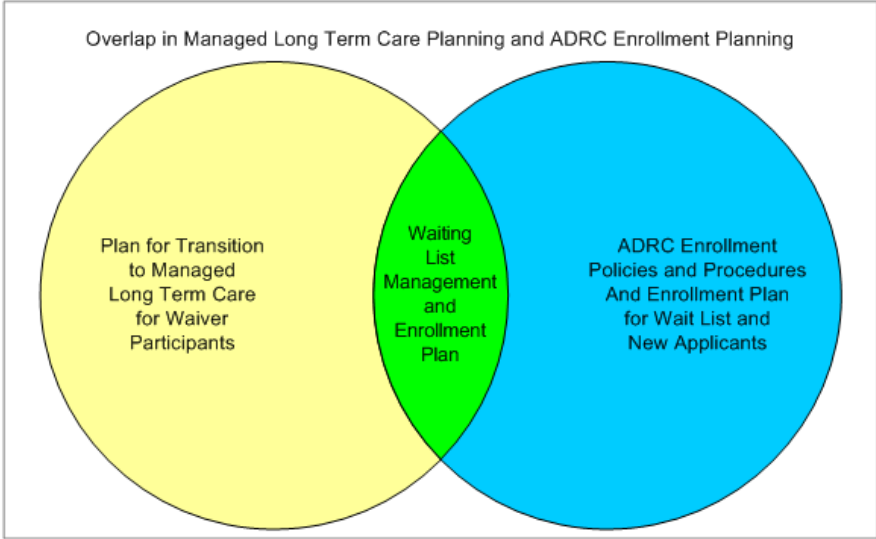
Overlap in Managed Long Term Care Planning and ADRC Enrollment Planning

Plan for Transition to Managed Long Term Care for Waiver Participants

Waiting List Management and Enrollment Plan

ADRC Enrollment Policies and Procedures And Enrollment Plan for Wait List and New Applicants